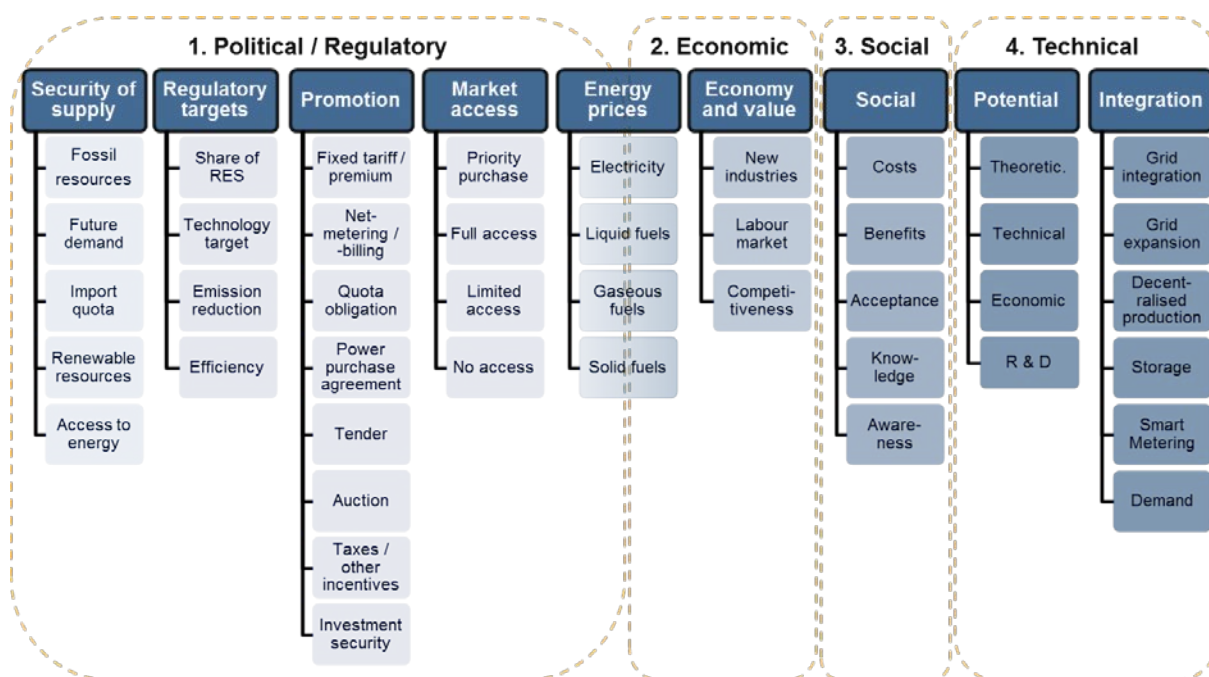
1. Political / Regulatory

Security of supply
Fossil resources
Future demand
Import quota
Renewable resources
Access to energy

Regulatory targets
Share of RES
Technology target
Emission reduction
Efficiency

Promotion
Fixed tariff / premium
Net-metering / -billing
Quota obligation
Power purchase agreement
Tender
Auction
Taxes / other incentives
Investment security

Market access
Priority purchase
Full access
Limited access
No access

2. Economic

Energy prices
Electricity
Liquid fuels
Gaseous fuels
Solid fuels

Economy and value
New industries
Labour market
Competitiveness

3. Social

Social
Costs
Benefits
Acceptance
Knowledge
Awareness

4. Technical

Potential
Theoretic.
Technical
Economic
R & D

Integration
Grid integration
Grid expansion
Decentralised production
Storage
Smart Metering
Demand